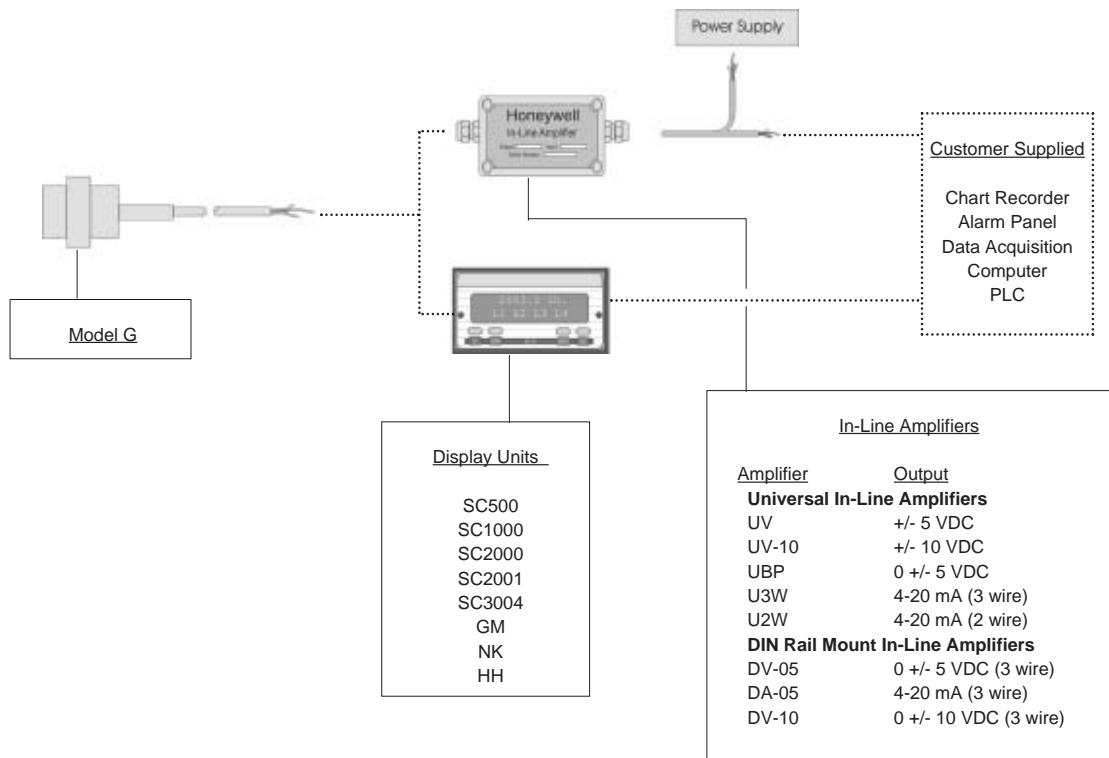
Power Supply

Honeywell
In-Line Amplifier

Customer Supplied

Chart Recorder
Alarm Panel
Data Acquisition
Computer
PLC

Model G

Display Units

SC500
SC1000
SC2000
SC2001
SC3004
GM
NK
HH

In-Line Amplifiers

| Amplifier | Output |
|---|---|
| **Universal In-Line Amplifiers** | |
| UV | +/- 5 VDC |
| UV-10 | +/- 10 VDC |
| UBP | 0 +/- 5 VDC |
| U3W | 4-20 mA (3 wire) |
| U2W | 4-20 mA (2 wire) |
| **DIN Rail Mount In-Line Amplifiers** | |
| DV-05 | 0 +/- 5 VDC (3 wire) |
| DA-05 | 4-20 mA (3 wire) |
| DV-10 | 0 +/- 10 VDC (3 wire) |